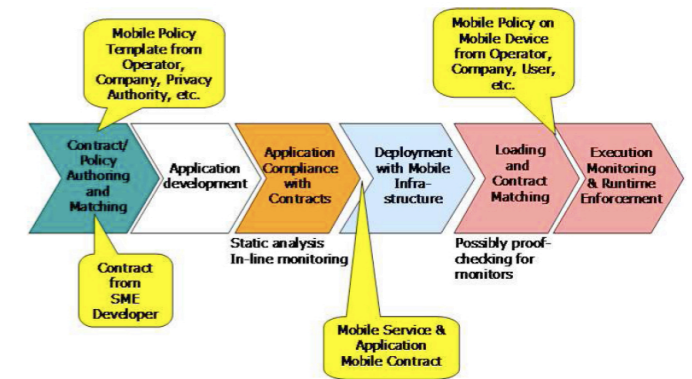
Mobile Policy Template from Operator, Company, Privacy Authority, etc.

Mobile Policy on Mobile Device from Operator, Company, User, etc.

Contract/ Policy Authoring and Matching

Application development

Application Compliance with Contracts

Deployment with Mobile Infra-structure

Loading and Contract Matching

Execution Monitoring & Runtime Enforcement

Static analysis
In-line monitoring

Possibly proof-checking for monitors

Contract from SME Developer

Mobile Service & Application Mobile Contract